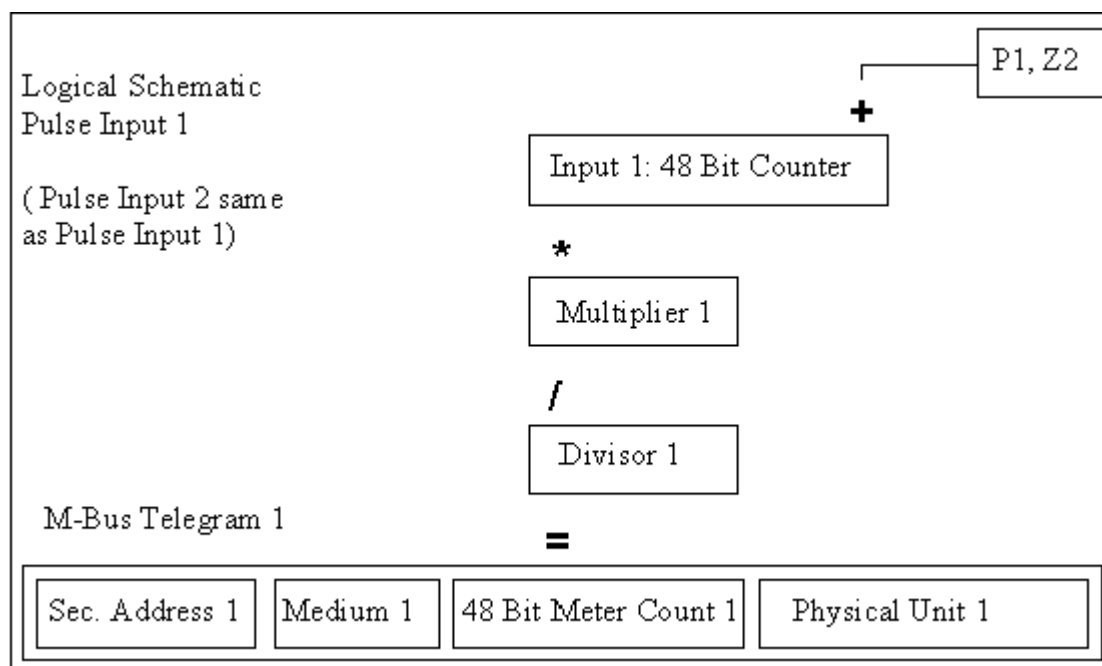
Logical Schematic
Pulse Input 1

( Pulse Input 2 same as Pulse Input 1)

P1, Z2

+

Input 1: 48 Bit Counter

*

Multiplier 1

/

Divisor 1

M-Bus Telegram 1

=

Sec. Address 1

Medium 1

48 Bit Meter Count 1

Physical Unit 1